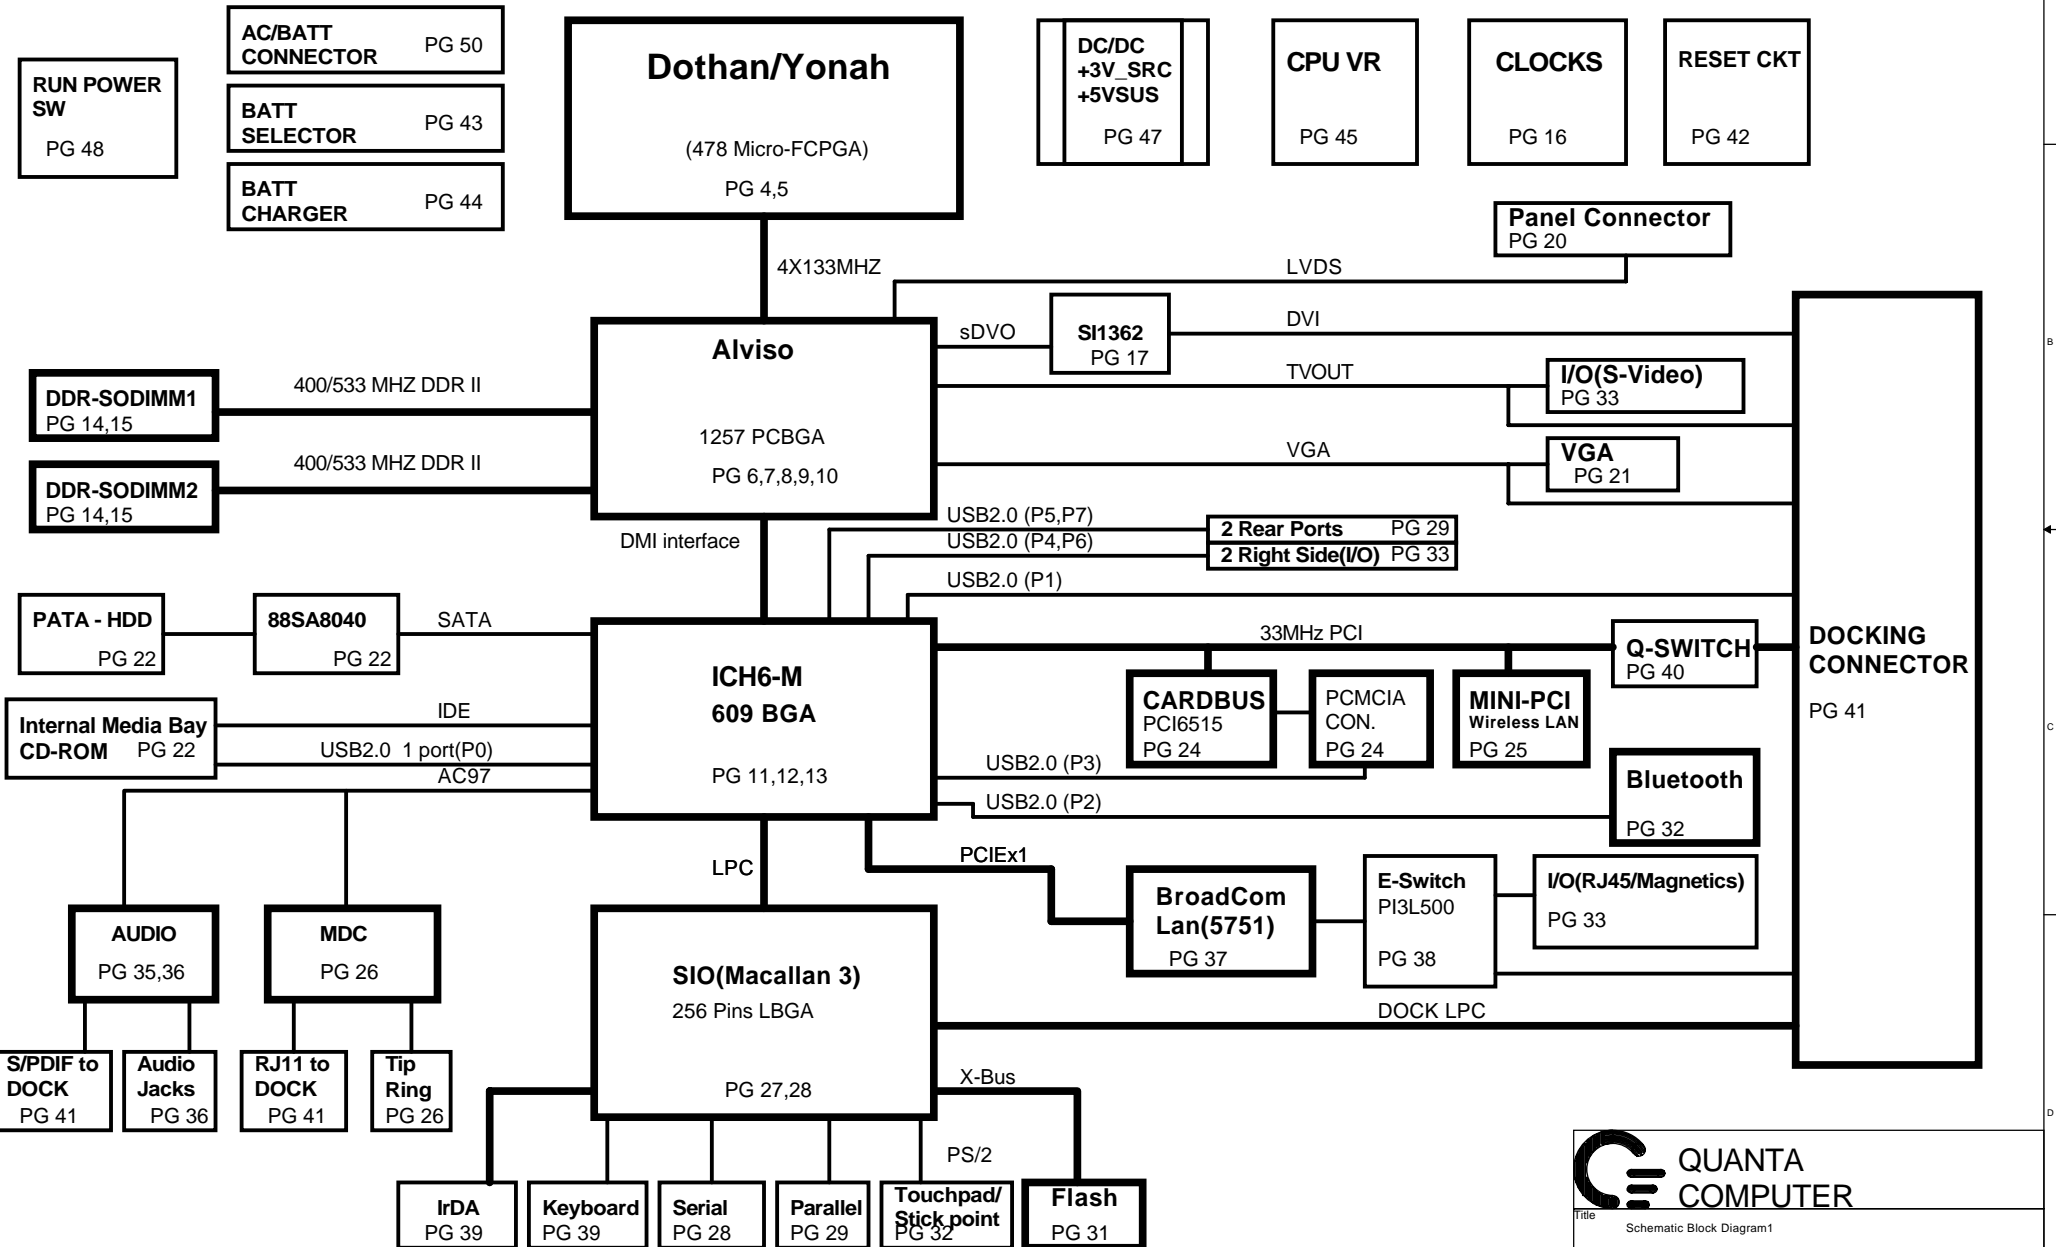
RUN POWER SW
PG 48

AC/BATT CONNECTOR PG 50

BATT SELECTOR PG 43

BATT CHARGER PG 44

Dothan/Yonah

(478 Micro-FCPGA)

PG 4,5

DC/DC +3V_SRC +5VSUS
PG 47

CPU VR
PG 45

CLOCKS
PG 16

RESET CKT
PG 42

Panel Connector
PG 20

4X133MHZ

LVDS

Alviso

1257 PCBGA

PG 6,7,8,9,10

sDVO

SI1362
PG 17

DVI

TVOUT

I/O(S-Video)
PG 33

VGA

VGA
PG 21

DDR-SODIMM1
PG 14,15

400/533 MHZ DDR II

DDR-SODIMM2
PG 14,15

400/533 MHZ DDR II

DMI interface

USB2.0 (P5,P7)

USB2.0 (P4,P6)

2 Rear Ports PG 29

2 Right Side(I/O) PG 33

USB2.0 (P1)

PATA - HDD
PG 22

88SA8040
PG 22

SATA

33MHz PCI

Q-SWITCH
PG 40

DOCKING CONNECTOR

PG 41

ICH6-M
609 BGA

PG 11,12,13

CARDBUS
PCI6515
PG 24

PCMCIA CON.
PG 24

MINI-PCI
Wireless LAN
PG 25

Internal Media Bay CD-ROM PG 22

IDE

USB2.0 1 port(P0)

AC97

USB2.0 (P3)

USB2.0 (P2)

Bluetooth

PG 32

LPC

PCIEx1

BroadCom Lan(5751)
PG 37

E-Switch
PI3L500

PG 38

I/O(RJ45/Magnetics)

PG 33

AUDIO

PG 35,36

MDC

PG 26

SIO(Macallan 3)
256 Pins LBGA

PG 27,28

DOCK LPC

S/PDIF to DOCK
PG 41

Audio Jacks
PG 36

RJ11 to DOCK
PG 41

Tip Ring
PG 26

X-Bus

PS/2

IrDA
PG 39

Keyboard
PG 39

Serial
PG 28

Parallel
PG 29

Touchpad/ Stick point
PG 32

Flash
PG 31

QUANTA COMPUTER

Title
Schematic Block Diagram1

B

C

D